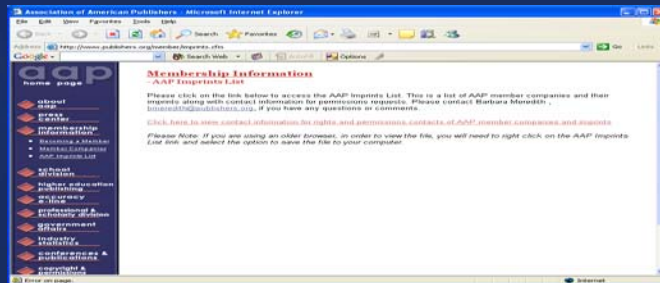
Association of American Publishers - Microsoft Internet Explorer

File Edit View Favorites Tools Help

Back Search Favorites

Address http://www.publishers.org/member/imprints.cfm Go Links

Google Search Web PageRank Options

aap
home page

about aap

press center

membership information

Becoming a Member
Member Companies
AAP Imprints List

school division

higher education publishing

accuracy e-line

professional & scholarly division

government affairs

industry statistics

conferences & publications

copyright & permissions

Membership Information
- AAP Imprints List

Please click on the link below to access the AAP Imprints List. This is a list of AAP member companies and their imprints along with contact information for permissions requests. Please contact Barbara Meredith, bmeredith@publishers.org, if you have any questions or comments.

Click here to view contact information for rights and permissions contacts of AAP member companies and imprints

Please Note: If you are using an older browser, in order to view the file, you will need to right click on the AAP Imprints List link and select the option to save the file to your computer.

Error on page. Internet